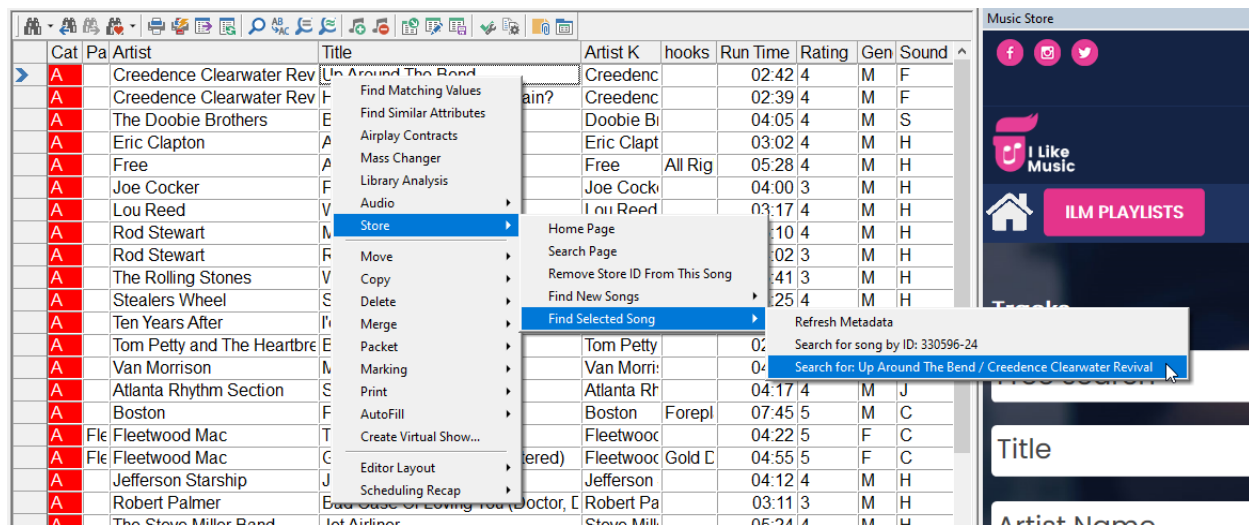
| Cat | Pa | Artist | Title | Artist K | hooks | Run Time | Rating | Gen | Sound |
|---|---|---|---|---|---|---|---|---|---|
| A | | Creedence Clearwater Rev | Up Around The Bend | Creedenc | | 02:42 | 4 | M | F |
| A | | Creedence Clearwater Rev | H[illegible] ain? | Creedenc | | 02:39 | 4 | M | F |
| A | | The Doobie Brothers | E | Doobie Bı | | 04:05 | 4 | M | S |
| A | | Eric Clapton | A | Eric Clapt | | 03:02 | 4 | M | H |
| A | | Free | A | Free | All Rig | 05:28 | 4 | M | H |
| A | | Joe Cocker | F | Joe Cock | | 04:00 | 3 | M | H |
| A | | Lou Reed | W | Lou Reed | | 03:17 | 4 | M | H |
| A | | Rod Stewart | M | | | :10 | 4 | M | H |
| A | | Rod Stewart | R | | | :02 | 3 | M | H |
| A | | The Rolling Stones | W | | | :41 | 3 | M | H |
| A | | Stealers Wheel | S | | | :25 | 4 | M | H |
| A | | Ten Years After | I' | | | | | | |
| A | | Tom Petty and The Heartbre | E | Tom Petty | | 02 | | | |
| A | | Van Morrison | M | Van Morris | | 04 | | | |
| A | | Atlanta Rhythm Section | S | Atlanta Rh | | 04:17 | 4 | M | J |
| A | | Boston | F | Boston | Forepl | 07:45 | 5 | M | C |
| A | Fle | Fleetwood Mac | T | Fleetwooc | | 04:22 | 5 | F | C |
| A | Fle | Fleetwood Mac | G tered) | Fleetwooc | Gold D | 04:55 | 5 | F | C |
| A | | Jefferson Starship | J | Jefferson | | 04:12 | 4 | M | H |
| A | | Robert Palmer | Bad Case Of Loving You (Doctor, D | Robert Pa | | 03:11 | 3 | M | H |
| A | | The Steve Miller Band | Jet Airliner | Steve Mill | | 05:24 | 4 | M | H |

Find Matching Values
Find Similar Attributes
Airplay Contracts
Mass Changer
Library Analysis
Audio
Store
Move
Copy
Delete
Merge
Packet
Marking
Print
AutoFill
Create Virtual Show...
Editor Layout
Scheduling Recap

Home Page
Search Page
Remove Store ID From This Song
Find New Songs
Find Selected Song

Refresh Metadata
Search for song by ID: 330596-24
Search for: Up Around The Bend / Creedence Clearwater Revival

Music Store
I Like Music
ILM PLAYLISTS
Tracks
Free Search
Title
Artist Name